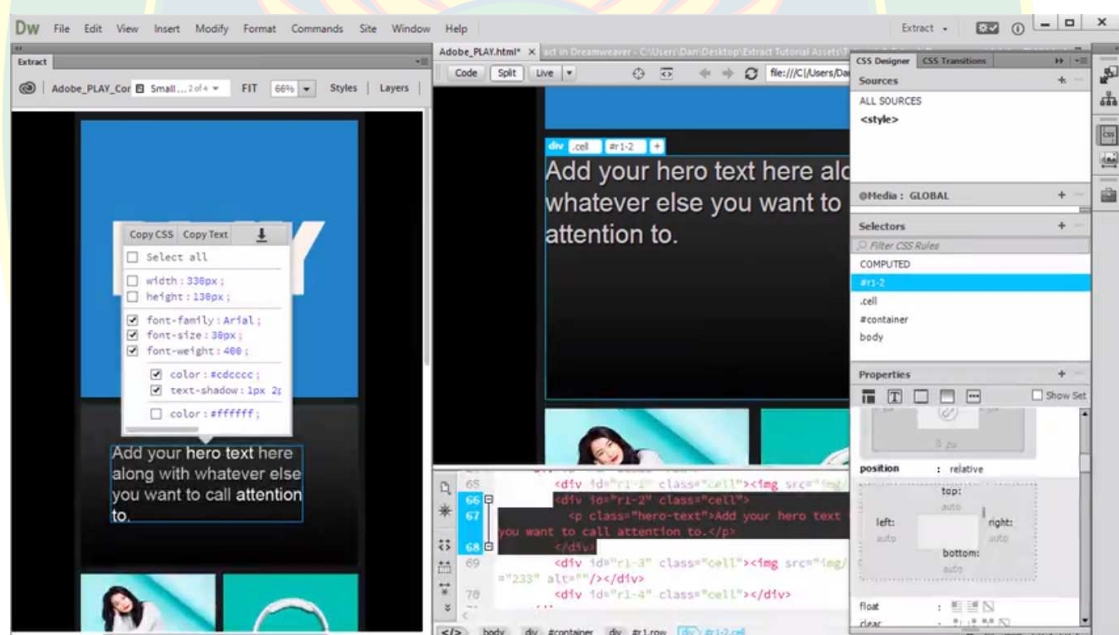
Dw File Edit View Insert Modify Format Commands Site Window Help

Extract ▾

Extract

Adobe_PLAY_Cor Small... 2 of 4 ▾ FIT 66% ▾ Styles Layers

Copy CSS Copy Text

Select all

width : 338px ;

height : 138px ;

font-family : Arial ;

font-size : 30px ;

font-weight : 400 ;

color : #cdcccc ;

text-shadow : 1px 2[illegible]

color : #ffffff ;

Add your hero text here along with whatever else you want to call attention to.

Adobe_PLAY.html* × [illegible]ct in Dreamweaver - C:\Users\Dan\Desktop\Extract Tutorial Assets\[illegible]

Code Split Live ▾ file:///C|/Users/Da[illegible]

div .cell #r1-2 +

Add your hero text here alo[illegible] whatever else you want to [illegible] attention to.

65 <div id="r1-1" class="cell"><img src="img/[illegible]

66 <div id="r1-2" class="cell">

67 <p class="hero-text">Add your hero text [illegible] you want to call attention to.</p>

68 </div>

69 <div id="r1-3" class="cell"><img src="img/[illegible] ="233" alt=""/></div>

70 <div id="r1-4" class="cell"></div>

</> body div #container div #r1.row div #r1-2.cell

CSS Designer CSS Transitions

Sources

ALL SOURCES

<style>

@Media : GLOBAL

Selectors

Filter CSS Rules

COMPUTED

#r1-2

.cell

#container

body

Properties

Show Set

0 px

position : relative

top: auto

left: auto

right: auto

bottom: auto

float

clear